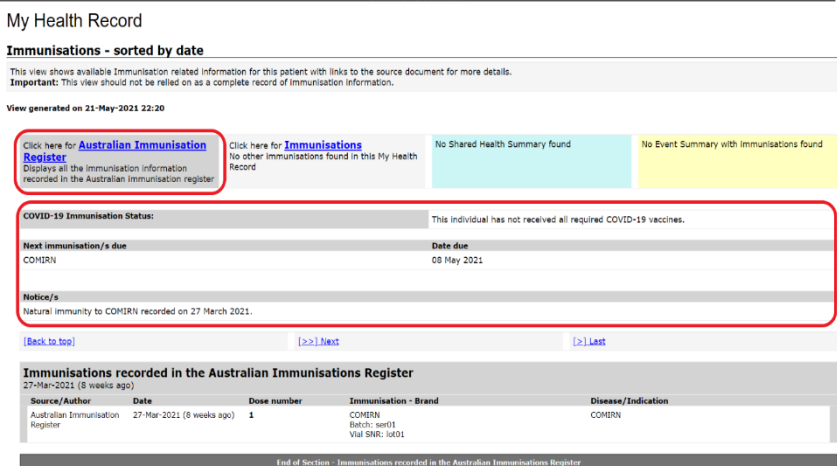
My Health Record

Immunisations - sorted by date

This view shows available Immunisation related information for this patient with links to the source document for more details.
Important: This view should not be relied on as a complete record of Immunisation information.

View generated on 21-May-2021 22:20

Click here for Australian Immunisation Register
Displays all the immunisation information recorded in the Australian immunisation register

Click here for Immunisations
No other immunisations found in this My Health Record

No Shared Health Summary found

No Event Summary with immunisations found

| COVID-19 Immunisation Status: | This individual has not received all required COVID-19 vaccines. |
|---|---|
| Next immunisation/s due | Date due |
| COMIRN | 08 May 2021 |

Notice/s
Natural immunity to COMIRN recorded on 27 March 2021.

[Back to top] [>>] Next [>] Last

Immunisations recorded in the Australian Immunisations Register
27-Mar-2021 (8 weeks ago)

| Source/Author | Date | Dose number | Immunisation - Brand | Disease/Indication |
|---|---|---|---|---|
| Australian Immunisation Register | 27-Mar-2021 (8 weeks ago) | 1 | COMIRN Batch: ser01 Vial SNR: lot01 | COMIRN |

End of Section - Immunisations recorded in the Australian Immunisations Register